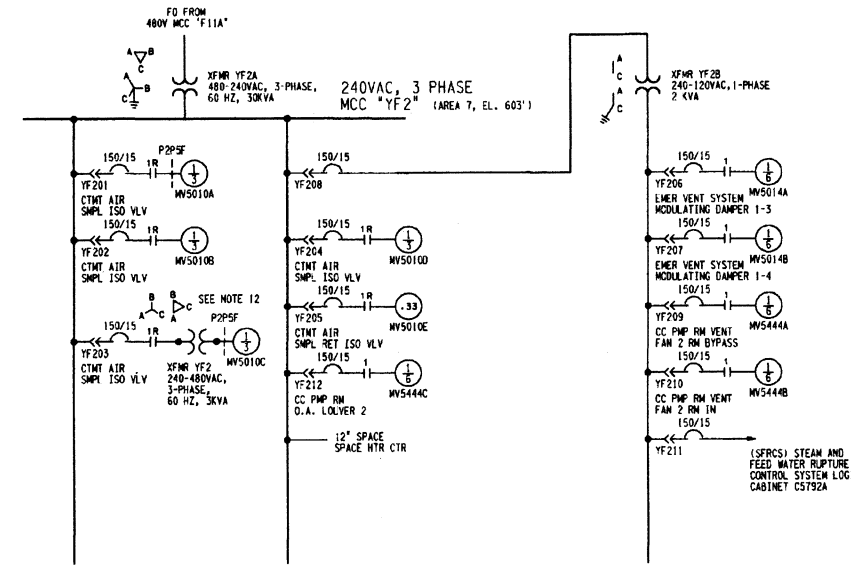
FO FROM
480V MCC 'F11A'

A B C

A B C

XFMR YF2A
480-240VAC, 3-PHASE,
60 HZ, 30KVA

240VAC, 3 PHASE
MCC "YF2" (AREA 7, EL. 603')

A C A C

XFMR YF2B
240-120VAC, 1-PHASE
2 KVA

150/15
P2P5F
1R
YF201
CTMT AIR
SMPL ISO VLV
$\frac{1}{3}$
MV5010A

150/15
1R
YF202
CTMT AIR
SMPL ISO VLV
$\frac{1}{3}$
MV5010B

B C A B C A SEE NOTE 12

150/15
1R
P2P5F
YF203
CTMT AIR
SMPL ISO VLV
XFMR YF2
240-480VAC,
3-PHASE,
60 HZ, 3KVA
$\frac{1}{3}$
MV5010C

150/15
YF208

150/15
1R
YF204
CTMT AIR
SMPL ISO VLV
$\frac{1}{3}$
MV5010D

150/15
1R
YF205
CTMT AIR
SMPL RET ISO VLV
.33
MV5010E

150/15
1
YF212
CC PMP RM
O.A. LOUVER 2
$\frac{1}{6}$
MV5444C

12" SPACE
SPACE HTR CTR

150/15
1
YF206
EMER VENT SYSTEM
MODULATING DAMPER 1-3
$\frac{1}{6}$
MV5014A

150/15
1
YF207
EMER VENT SYSTEM
MODULATING DAMPER 1-4
$\frac{1}{6}$
MV5014B

150/15
1
YF209
CC PMP RM VENT
FAN 2 RM BYPASS
$\frac{1}{6}$
MV5444A

150/15
1
YF210
CC PMP RM VENT
FAN 2 RM IN
$\frac{1}{6}$
MV5444B

150/15
YF211
(SFRCS) STEAM AND
FEED WATER RUPTURE
CONTROL SYSTEM LOG
CABINET C5792A